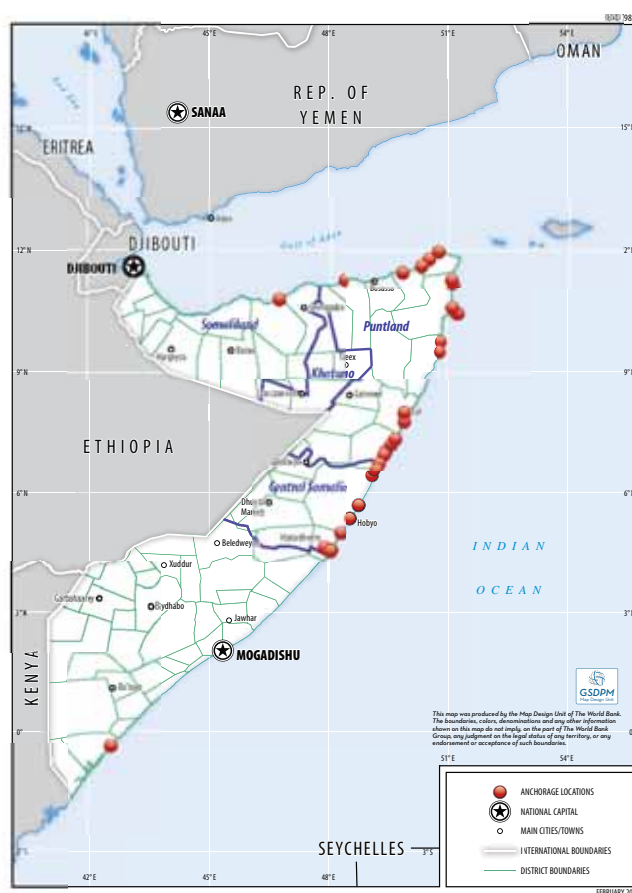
OMAN

REP. OF YEMEN

SANAA

ERITREA

Gulf of Aden

DJIBOUTI

DJIBOUTI

Bosaso

Somaliland

Puntland

Hargeisa

Burao

Eex

Khatumo

Garowe

ETHIOPIA

Central Somalia

Dhusa Mareb

Hobyo

Beledweyn

Xuddur

Baydhabo

Jawhar

MOGADISHU

KENYA

INDIAN

OCEAN

GSDPM
Map Design Unit

This map was produced by the Map Design Unit of The World Bank. The boundaries, colors, denominations and any other information shown on this map do not imply, on the part of The World Bank Group, any judgment on the legal status of any territory, or any endorsement or acceptance of such boundaries.

ANCHORAGE LOCATIONS

NATIONAL CAPITAL

MAIN CITIES/TOWNS

INTERNATIONAL BOUNDARIES

DISTRICT BOUNDARIES

SEYCHELLES

42°E

45°E

48°E

51°E

54°E

15°N

12°N

9°N

6°N

3°N

0°

3°S

FEBRUARY 20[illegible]